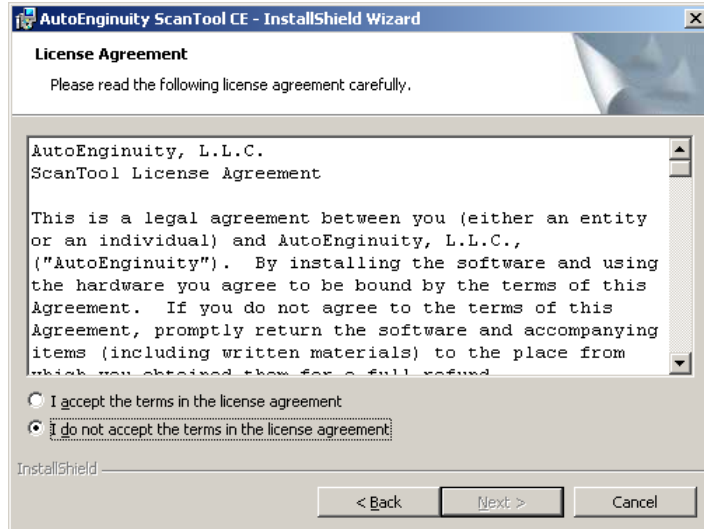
AutoEnginuity ScanTool CE - InstallShield Wizard

License Agreement

Please read the following license agreement carefully.

AutoEnginuity, L.L.C.
ScanTool License Agreement

This is a legal agreement between you (either an entity or an individual) and AutoEnginuity, L.L.C., ("AutoEnginuity"). By installing the software and using the hardware you agree to be bound by the terms of this Agreement. If you do not agree to the terms of this Agreement, promptly return the software and accompanying items (including written materials) to the place from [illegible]

I accept the terms in the license agreement

I do not accept the terms in the license agreement

InstallShield

< Back

Next >

Cancel